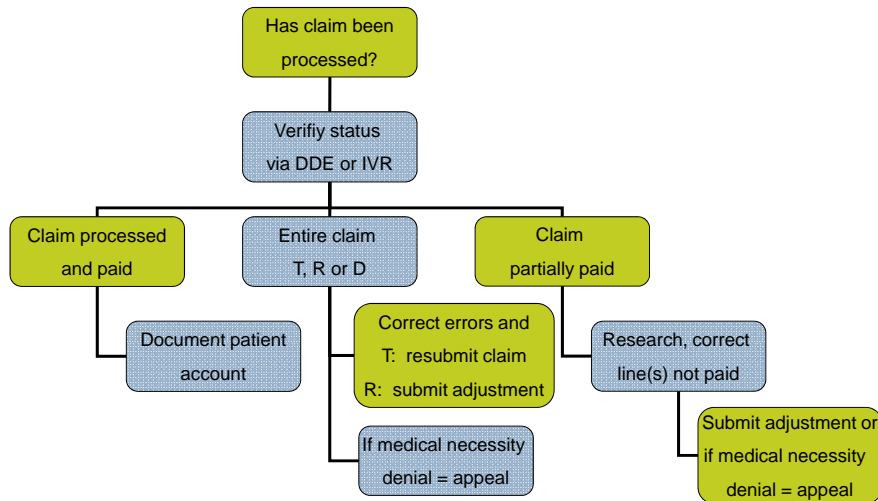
Has claim been processed?

Verifiy status via DDE or IVR

Claim processed and paid

Entire claim T, R or D

Claim partially paid

Document patient account

Correct errors and
T: resubmit claim
R: submit adjustment

Research, correct line(s) not paid

If medical necessity denial = appeal

Submit adjustment or if medical necessity denial = appeal